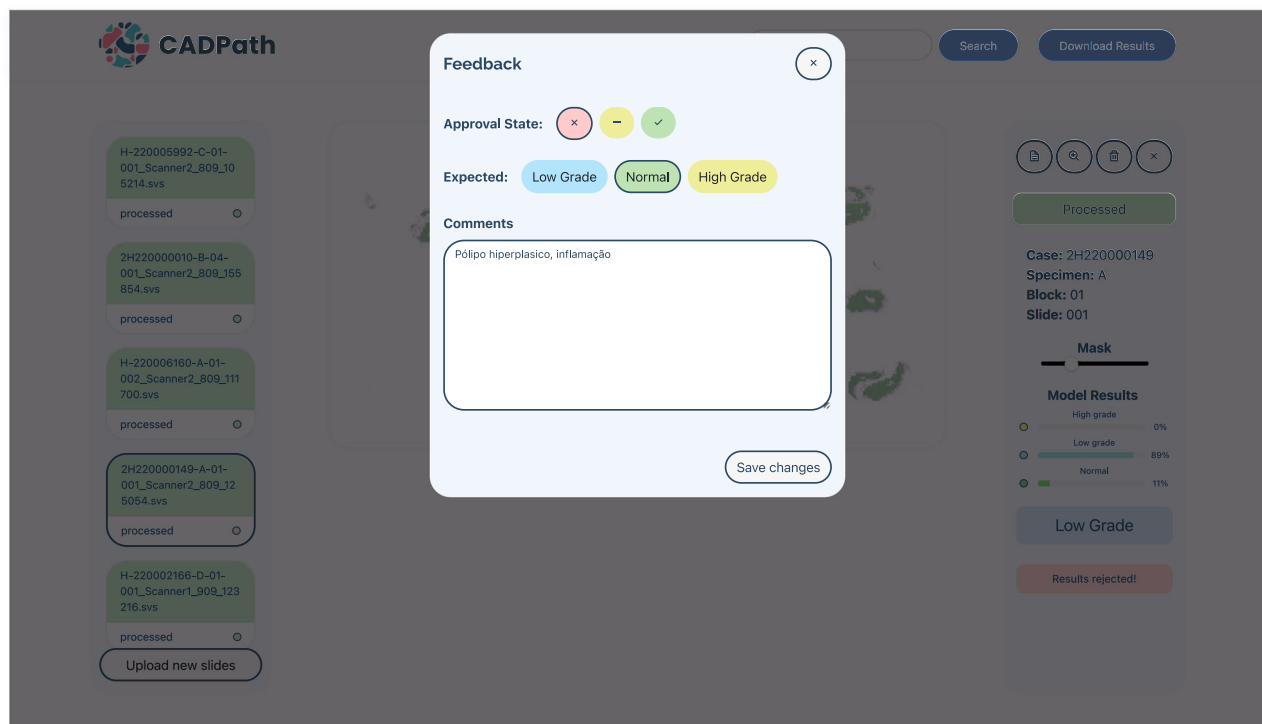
CADPath

Search

Download Results

H-220005992-C-01-001_Scanner2_809_105214.svs

processed

2H220000010-B-04-001_Scanner2_809_155854.svs

processed

H-220006160-A-01-002_Scanner2_809_111700.svs

processed

2H220000149-A-01-001_Scanner2_809_125054.svs

processed

H-220002166-D-01-001_Scanner1_909_123216.svs

processed

Upload new slides

Feedback

×

Approval State: × – ✓

Expected: Low Grade Normal High Grade

Comments

Pólipo hiperplasico, inflamação

Save changes

×

Processed

Case: 2H220000149
Specimen: A
Block: 01
Slide: 001

Mask

Model Results

High grade
0%

Low grade
89%

Normal
11%

Low Grade

Results rejected!